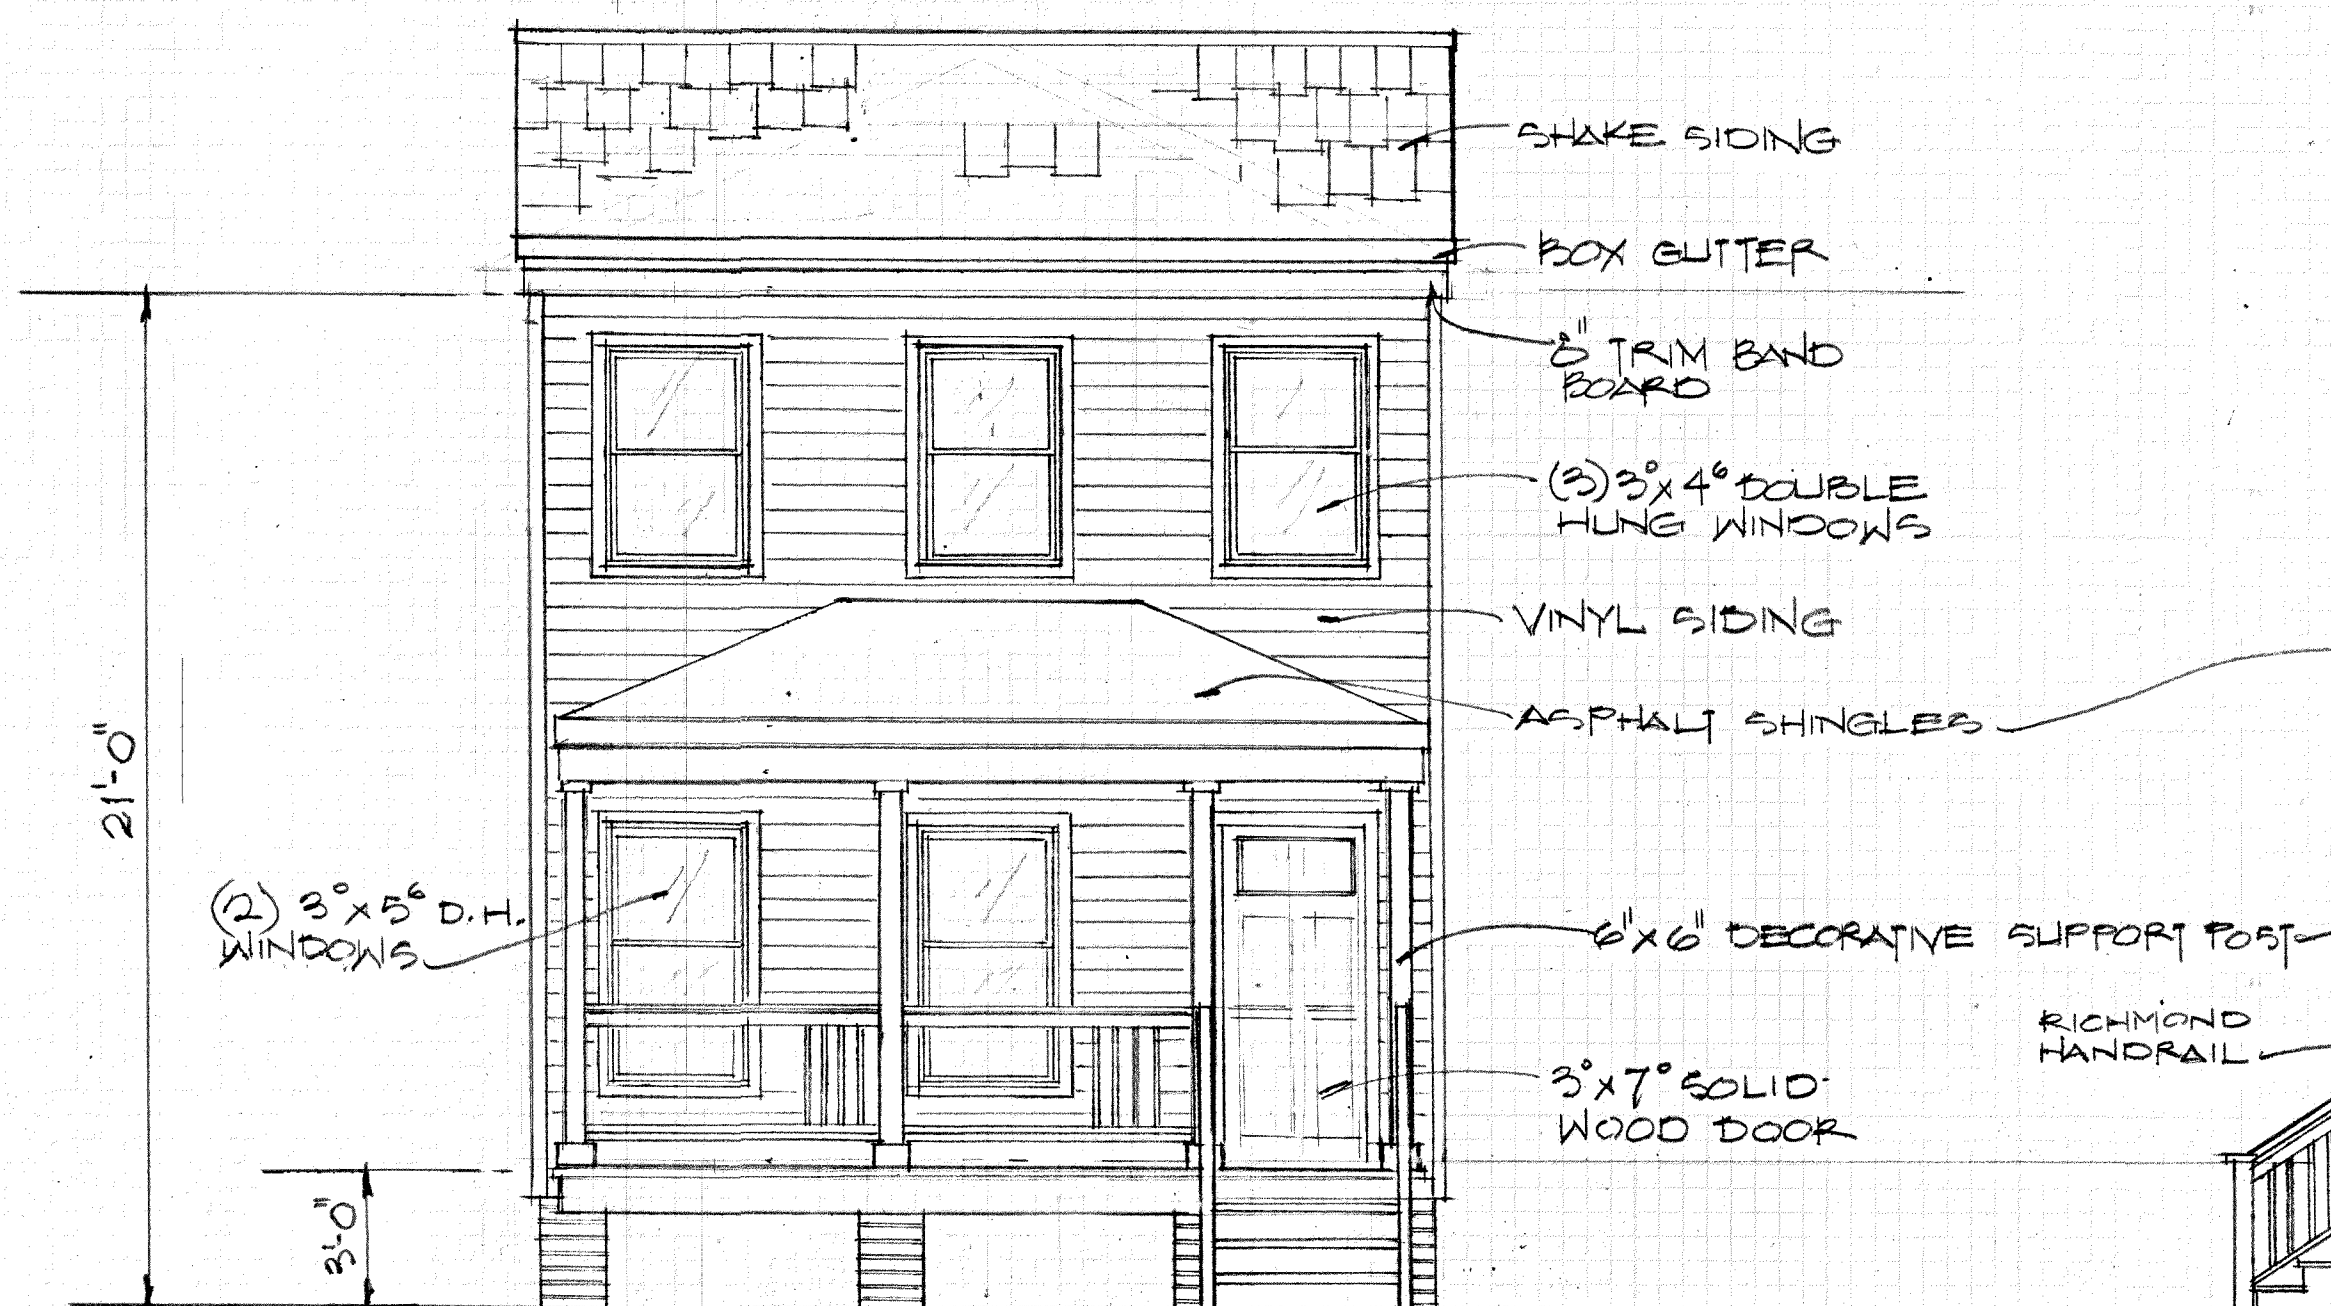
SHAKE SIDING

BOX GUTTER

8" TRIM BAND BOARD

(3) $3^0$x $4^6$ DOUBLE HUNG WINDOWS

VINYL SIDING

ASPHALT SHINGLES

21'-0"

(2) $3^0$x $5^6$ D.H. WINDOWS

6"x6" DECORATIVE SUPPORT POST

RICHMOND HANDRAIL

$3^0$x $7^0$ SOLID WOOD DOOR

3'-0"